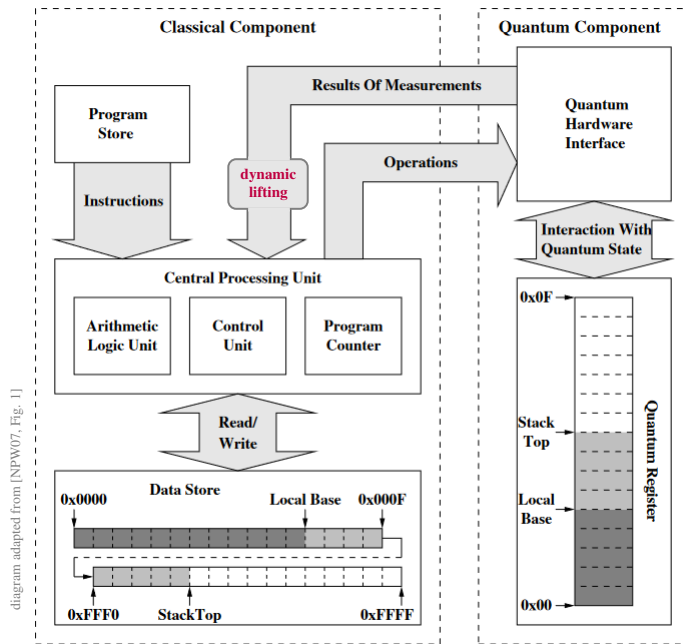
Classical Component

Quantum Component

Results Of Measurements

Program Store

Quantum Hardware Interface

dynamic lifting

Operations

Instructions

Interaction With Quantum State

Central Processing Unit

Arithmetic Logic Unit

Control Unit

Program Counter

0x0F

Stack Top

Read/ Write

Quantum Register

Local Base

Data Store

0x0000

Local Base

0x000F

0xFFF0

StackTop

0xFFFF

0x00

diagram adapted from [NPW07, Fig. 1]